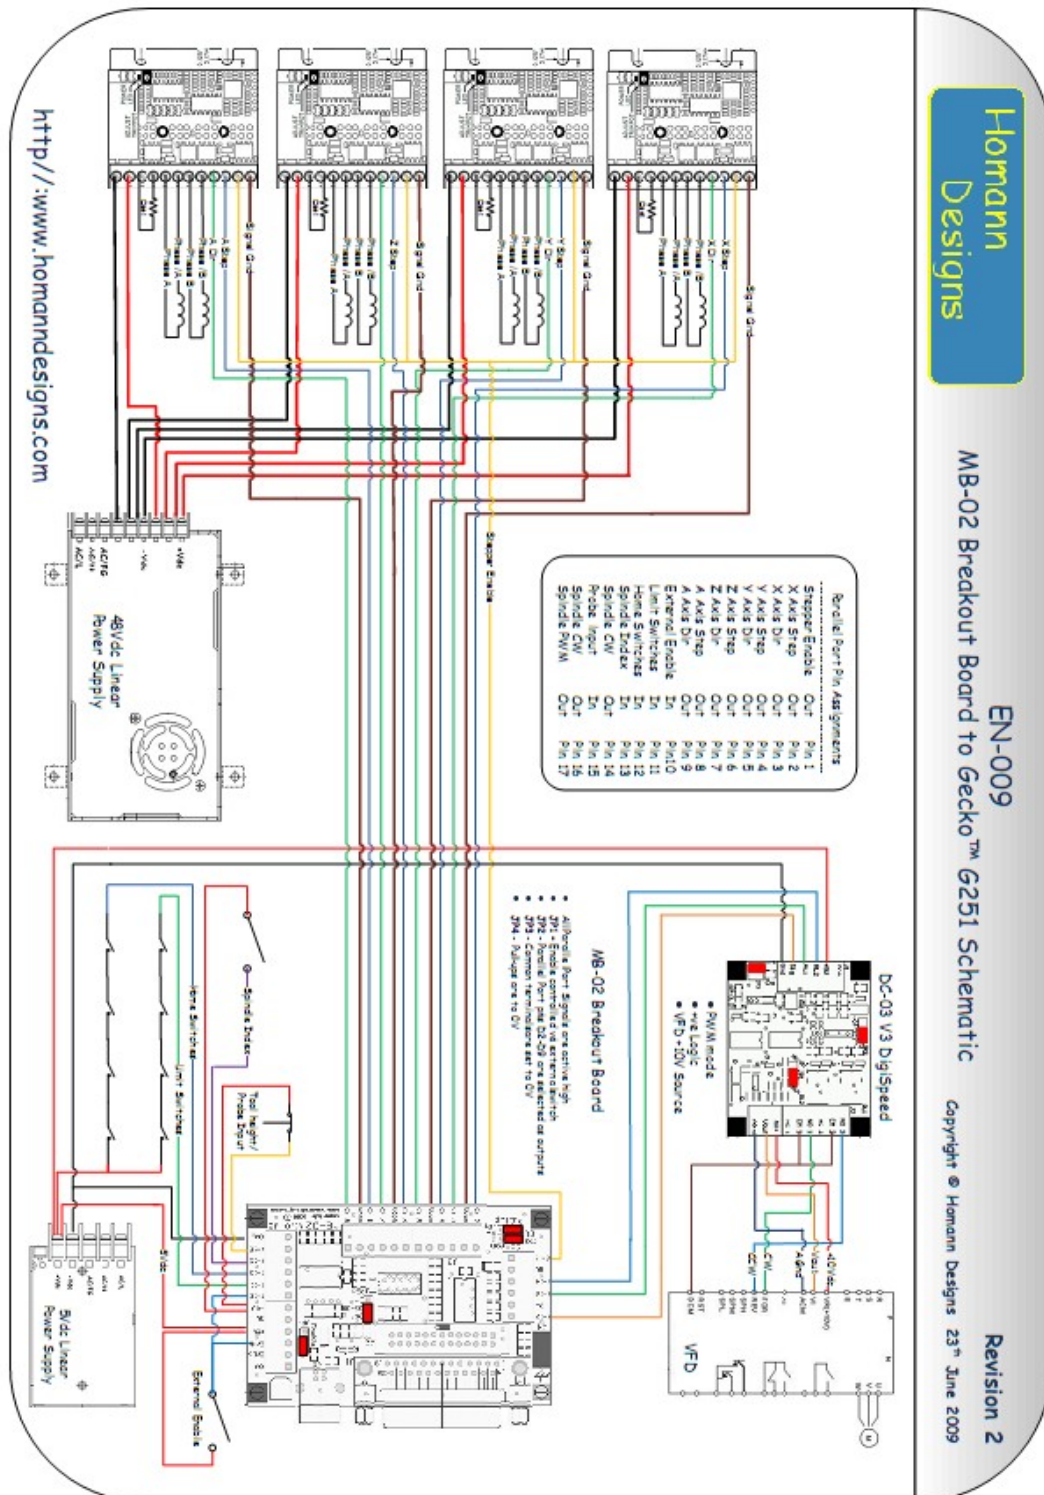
Homann Designs

EN-009
MB-02 Breakout Board to Gecko™ G251 Schematic

Copyright © Homann Designs 23rd June 2009

Revision 2

Parallel Port Pin Assignments

| | | |
|---|---|---|
| Stepper Enable | Out | Pin 1 |
| X Axis Step | Out | Pin 2 |
| X Axis Dir | Out | Pin 3 |
| Y Axis Step | Out | Pin 4 |
| Y Axis Dir | Out | Pin 5 |
| Z Axis Step | Out | Pin 6 |
| Z Axis Dir | Out | Pin 7 |
| A Axis Step | Out | Pin 8 |
| A Axis Dir | Out | Pin 9 |
| External Enable | In | Pin 10 |
| Limit Switches | In | Pin 11 |
| Home Switches | In | Pin 12 |
| Spindle Index | In | Pin 13 |
| Spindle CW | Out | Pin 14 |
| Probe Input | In | Pin 15 |
| Spindle CCW | Out | Pin 16 |
| Spindle PWM | Out | Pin 17 |

DC-03 V3 DigiSpeed
• PWM mode
• +ve Logic
• VFD +10V Source

MB-02 Breakout Board
• All Parallel Port Signals are active high
• JP1 - Enable controlled via external switch
• JP2 - Parallel Port pins D2-D9 are selected as outputs
• JP3 - Common terminal/opto set to 0V
• JP4 - Pullups are to 0V

48Vdc Linear Power Supply

5Vdc Linear Power Supply

VFD

Signal Gnd
X Step
X Dir
Y Step
Y Dir
Z Step
Z Dir
A Step
A Dir
Phase A
Phase /A
Phase B
Phase /B
Stepper Enable
Spindle Index
Home Switches
Limit Switches
Tool Height/ Probe Input
External Enable
+Vdc
-Vdc
AC/N
AC/L
AC/FG
+5Vdc
+10Vdc
+Vout
A.Gnd
CW
CCW

http://www.homanndesigns.com